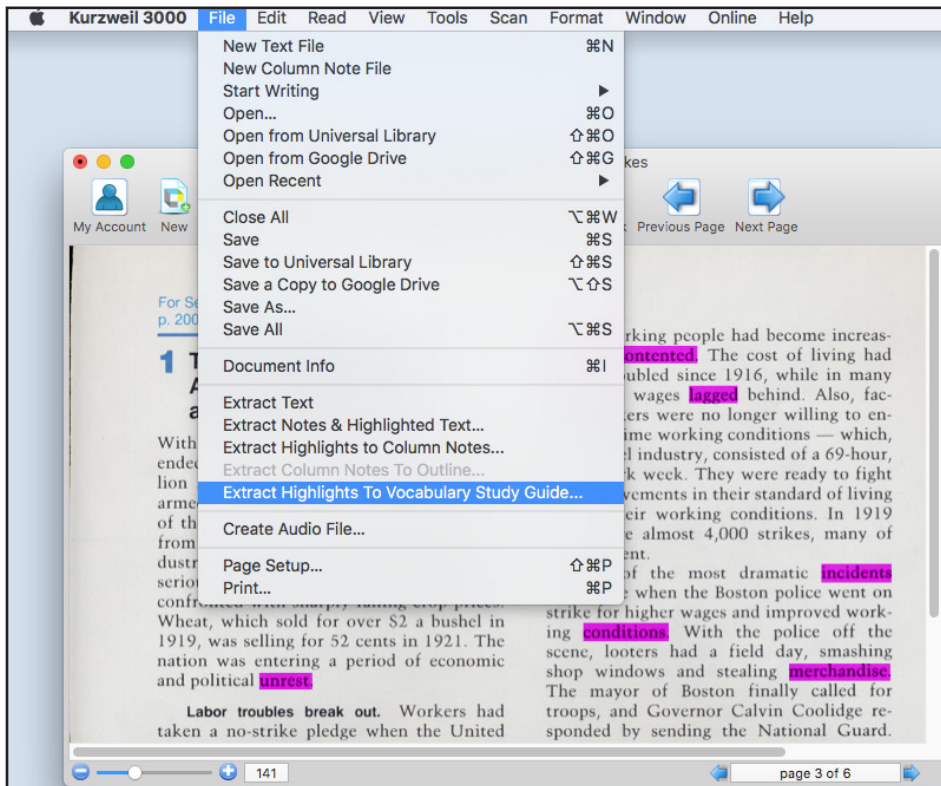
Kurzweil 3000 File Edit Read View Tools Scan Format Window Online Help

New Text File ⌘N
New Column Note File
Start Writing ▶
Open... ⌘O
Open from Universal Library ⇧⌘O
Open from Google Drive ⇧⌘G
Open Recent ▶
Close All ⌥⌘W
Save ⌘S
Save to Universal Library ⇧⌘S
Save a Copy to Google Drive ⌥⇧S
Save As...
Save All ⌥⌘S
Document Info ⌘I
Extract Text
Extract Notes & Highlighted Text...
Extract Highlights to Column Notes...
Extract Column Notes To Outline...
Extract Highlights To Vocabulary Study Guide...
Create Audio File...
Page Setup... ⇧⌘P
Print... ⌘P

kes

My Account New Previous Page Next Page

For Se
p. 200

1 T
A
a

With
ended
lion
armed
of th
from
dustr
serio
confr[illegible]
Wheat, which sold for over $2 a bushel in 1919, was selling for 52 cents in 1921. The nation was entering a period of economic and political unrest.

Labor troubles break out. Workers had taken a no-strike pledge when the United

rking people had become increas-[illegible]ontented. The cost of living had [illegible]ubled since 1916, while in many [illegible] wages lagged behind. Also, fac-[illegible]ers were no longer willing to en-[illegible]ime working conditions — which, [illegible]l industry, consisted of a 69-hour, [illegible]k week. They were ready to fight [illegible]vements in their standard of living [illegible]eir working conditions. In 1919 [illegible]e almost 4,000 strikes, many of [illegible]nt.
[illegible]of the most dramatic incidents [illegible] when the Boston police went on strike for higher wages and improved working conditions. With the police off the scene, looters had a field day, smashing shop windows and stealing merchandise. The mayor of Boston finally called for troops, and Governor Calvin Coolidge responded by sending the National Guard.

141 page 3 of 6